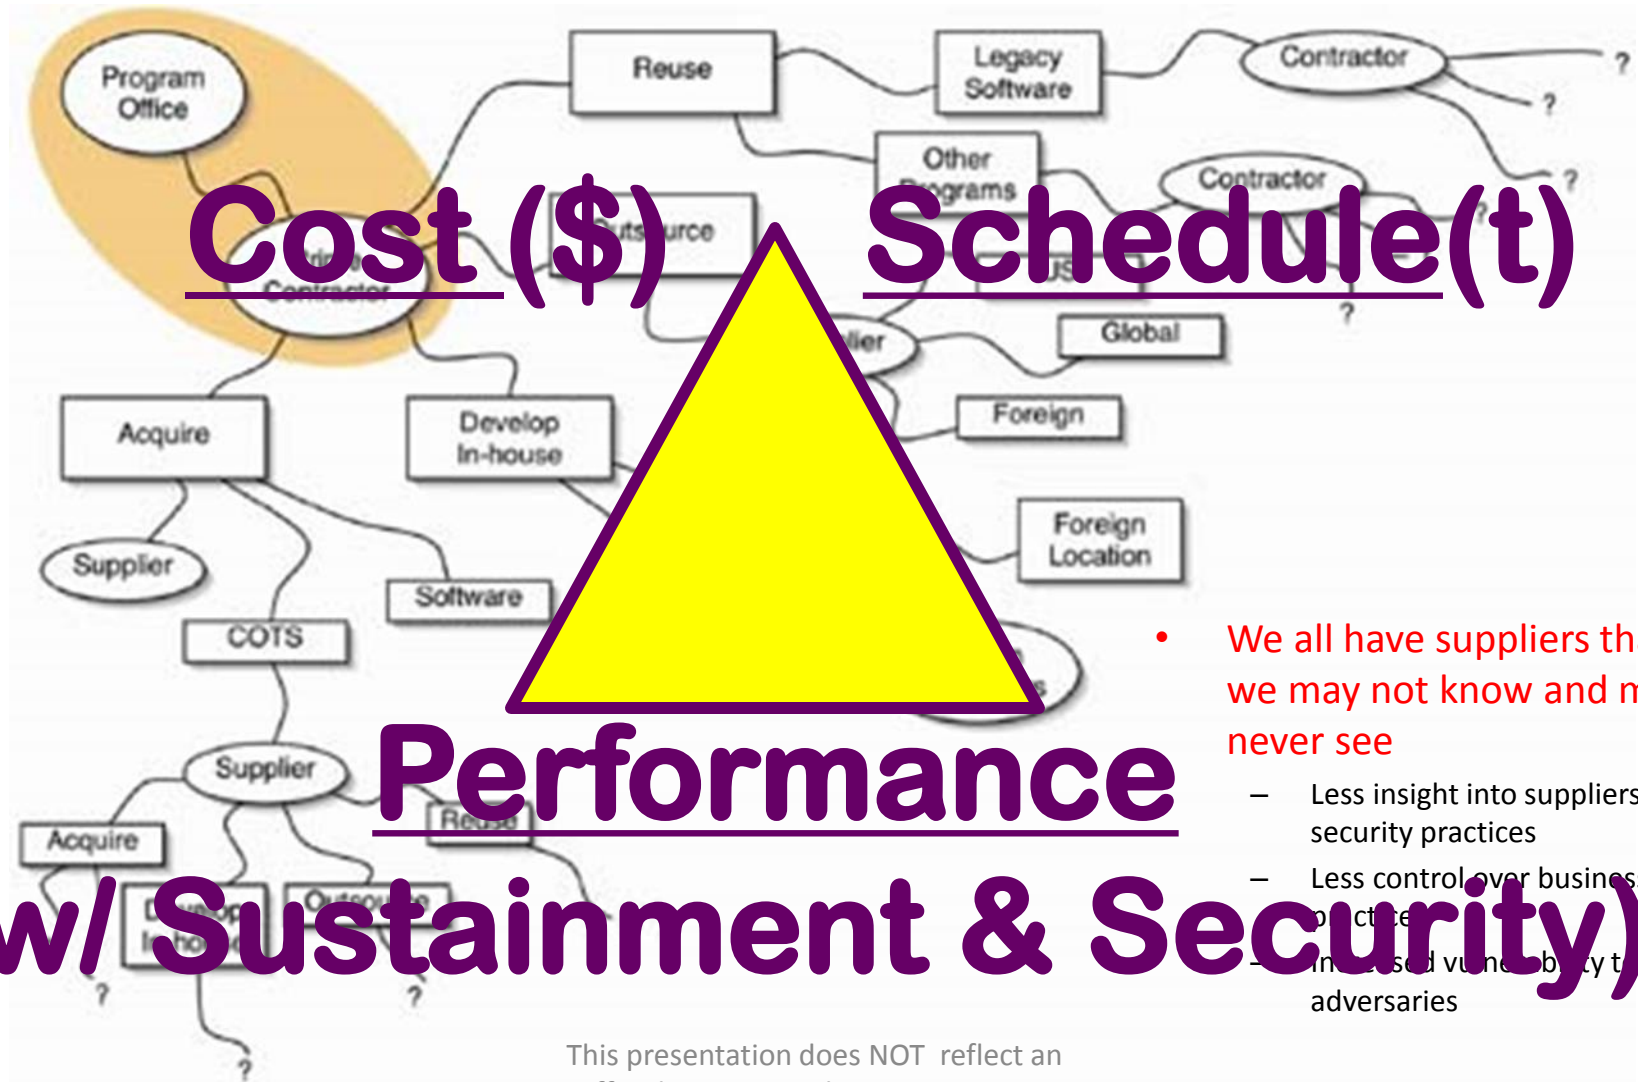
Program Office

Reuse

Legacy Software

Contractor

?

?

Other Programs

Contractor

?

Cost ($)

Schedule(t)

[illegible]urce

Global

?

Acquire

Develop In-house

Foreign

Foreign Location

Supplier

Software

COTS

Supplier

Acquire

Reuse

Performance

w/ Sustainment & Security)

?

?

?

• We all have suppliers th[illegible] we may not know and m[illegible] never see

– Less insight into suppliers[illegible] security practices

– Less control over busines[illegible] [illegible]

– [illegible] adversaries

This presentation does NOT reflect an